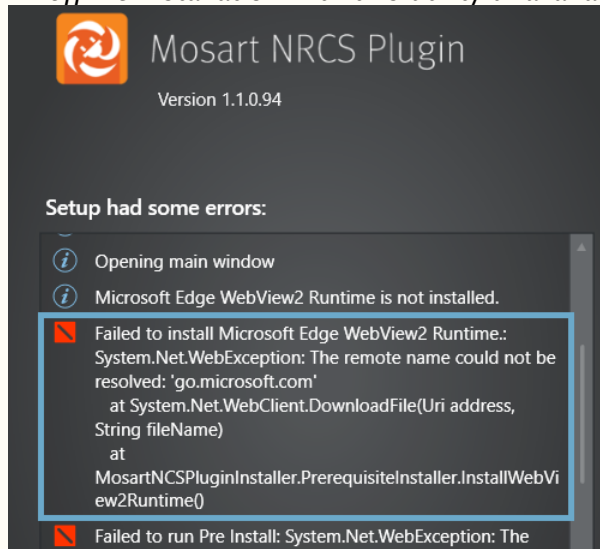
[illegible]

Mosart NRCS Plugin

Version 1.1.0.94

Setup had some errors:

Opening main window

Microsoft Edge WebView2 Runtime is not installed.

Failed to install Microsoft Edge WebView2 Runtime.: System.Net.WebException: The remote name could not be resolved: 'go.microsoft.com'
at System.Net.WebClient.DownloadFile(Uri address, String fileName)
at MosartNCSPluginInstaller.PrerequisiteInstaller.InstallWebView2Runtime()

Failed to run Pre Install: System.Net.WebException: The